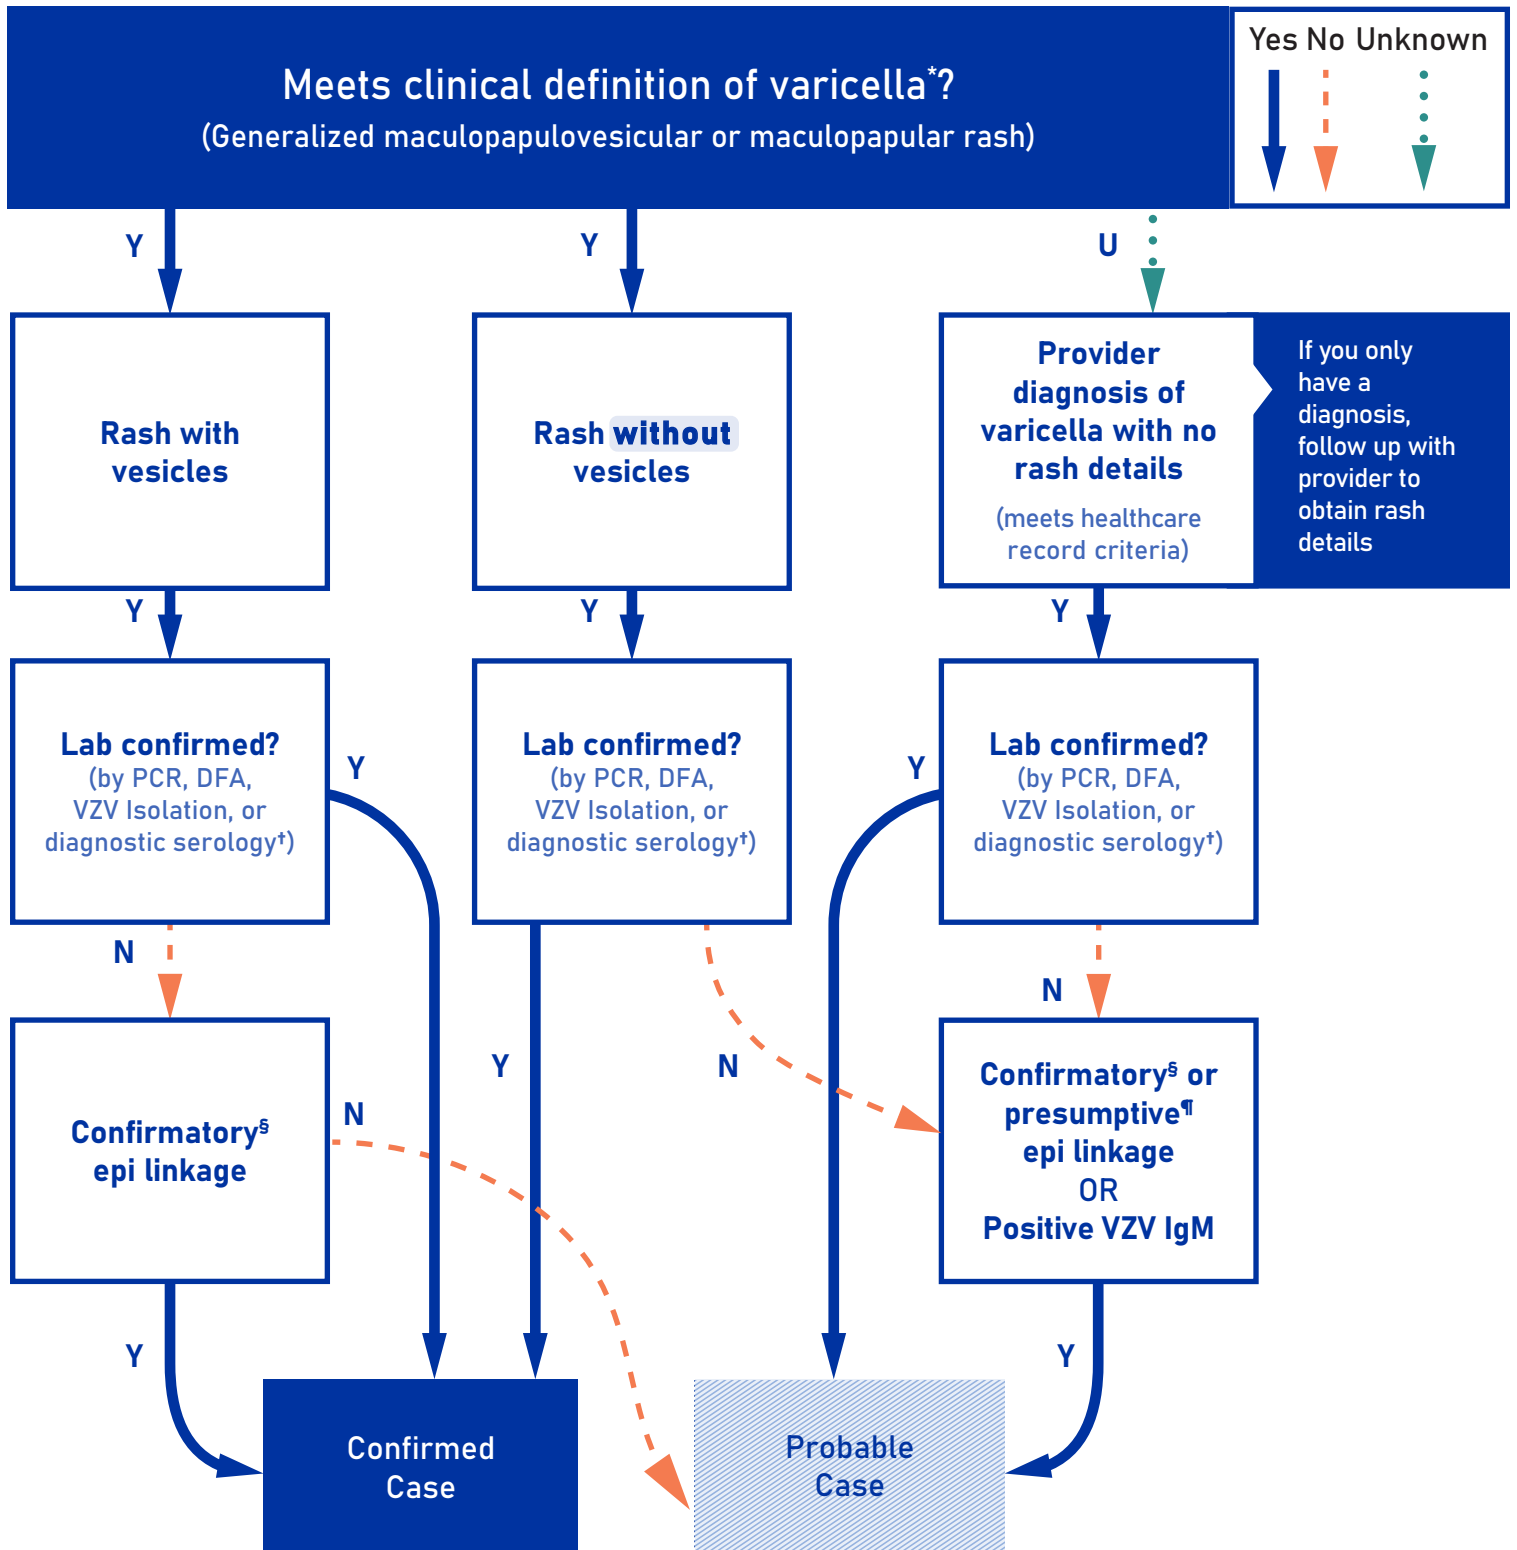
Meets clinical definition of varicella*?
(Generalized maculopapulovesicular or maculopapular rash)

Yes No Unknown

Y

Y

U

Rash with vesicles

Rash without vesicles

Provider diagnosis of varicella with no rash details
(meets healthcare record criteria)

If you only have a diagnosis, follow up with provider to obtain rash details

Y

Y

Y

Lab confirmed?
(by PCR, DFA, VZV Isolation, or diagnostic serology†)

Y

Lab confirmed?
(by PCR, DFA, VZV Isolation, or diagnostic serology†)

Y

Lab confirmed?
(by PCR, DFA, VZV Isolation, or diagnostic serology†)

N

N

Y

N

Confirmatory§ epi linkage

N

Confirmatory§ or presumptive¶ epi linkage
OR
Positive VZV IgM

Y

Y

Confirmed Case

Probable Case